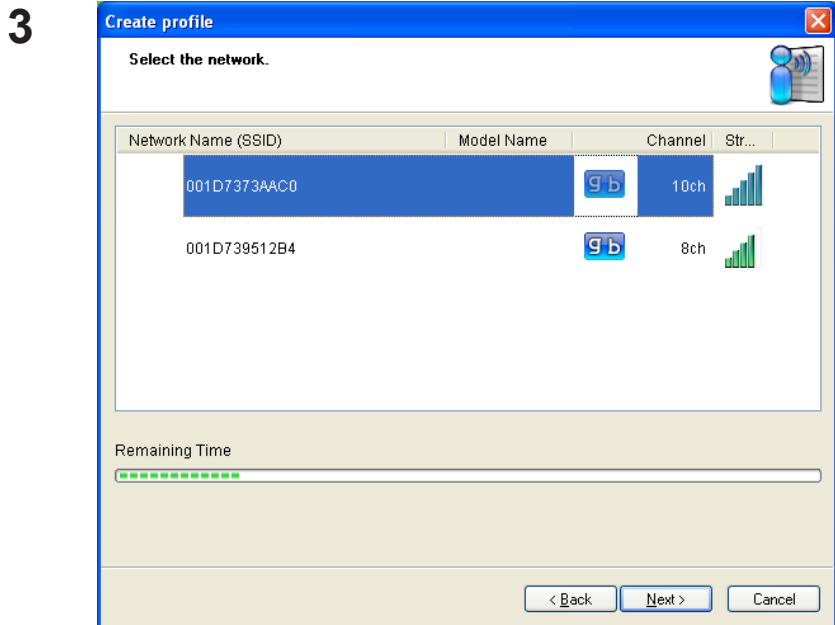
3

Create profile

Select the network.

| Network Name (SSID) | Model Name | | Channel | Str... |
|---|---|---|---|---|
| 001D7373AAC0 | | g b | 10ch | |
| 001D739512B4 | | g b | 8ch | |

Remaining Time

< Back
Next >
Cancel